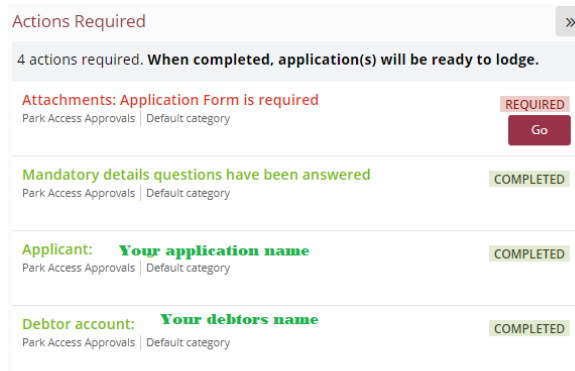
Actions Required

»

4 actions required. **When completed, application(s) will be ready to lodge.**

Attachments: Application Form is required
Park Access Approvals | Default category

REQUIRED

Go

Mandatory details questions have been answered
Park Access Approvals | Default category

COMPLETED

Applicant: Your application name
Park Access Approvals | Default category

COMPLETED

Debtor account: Your debtors name
Park Access Approvals | Default category

COMPLETED